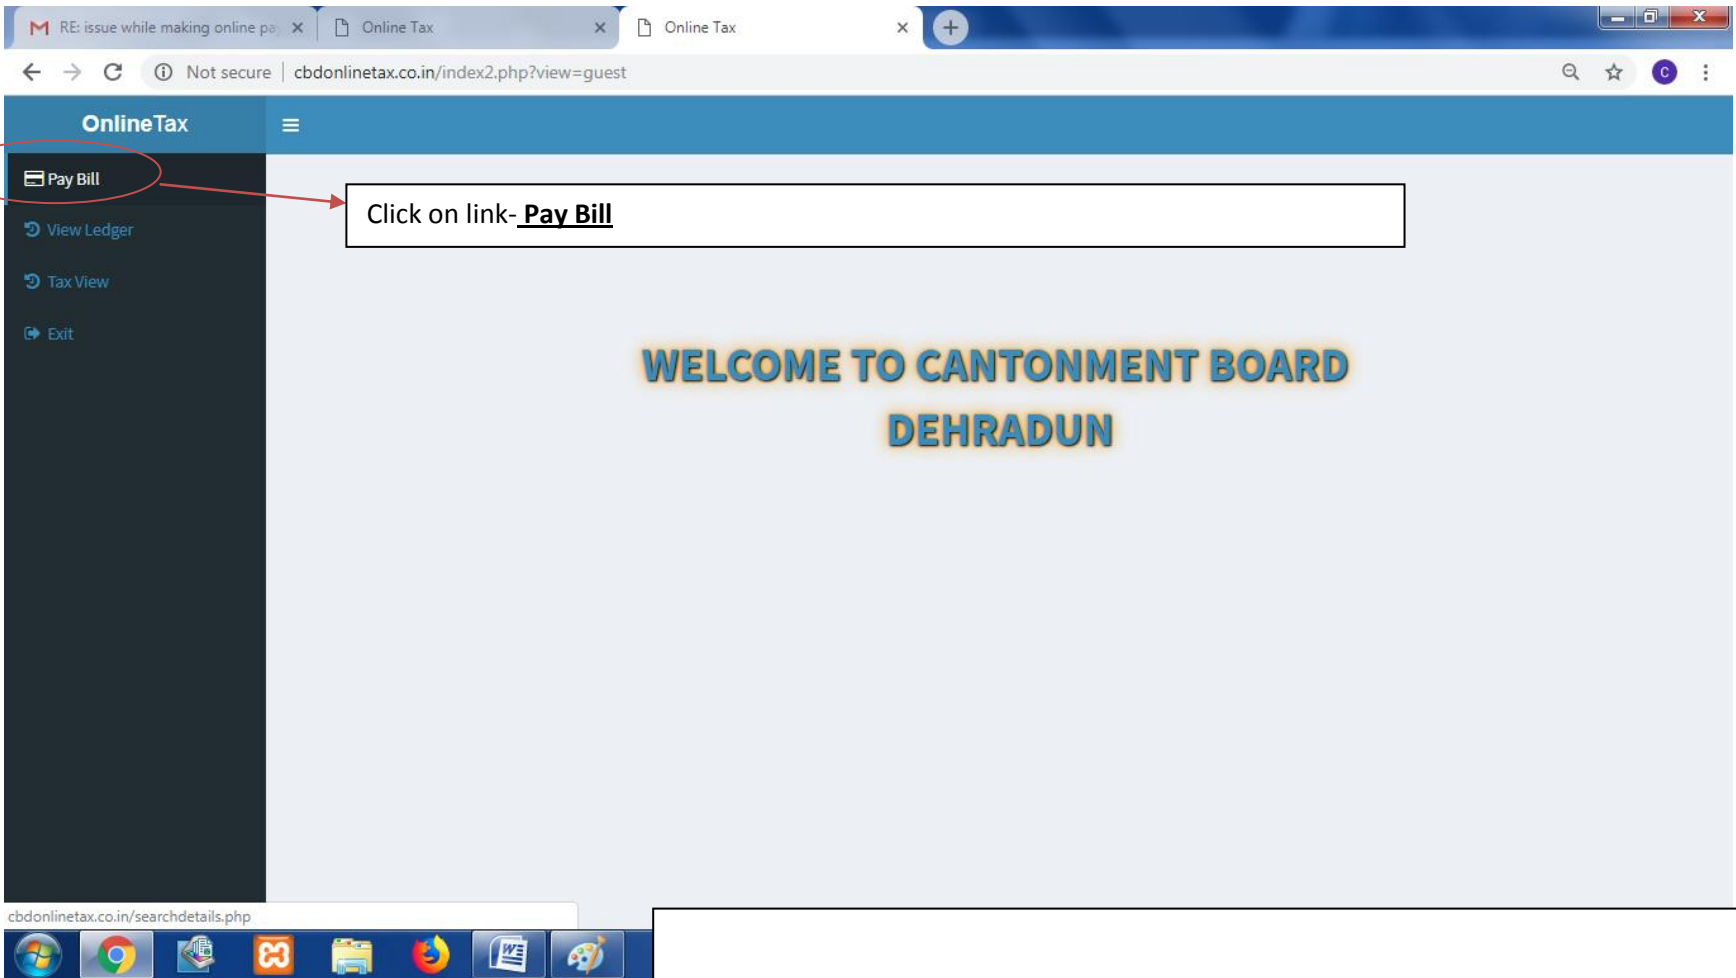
RE: issue while making online pa ×
Online Tax ×
Online Tax ×

Not secure | cbdonlinetax.co.in/index2.php?view=guest

C

OnlineTax

Pay Bill

View Ledger

Tax View

Exit

Click on link- **Pay Bill**

WELCOME TO CANTONMENT BOARD DEHRADUN

cbdonlinetax.co.in/searchdetails.php